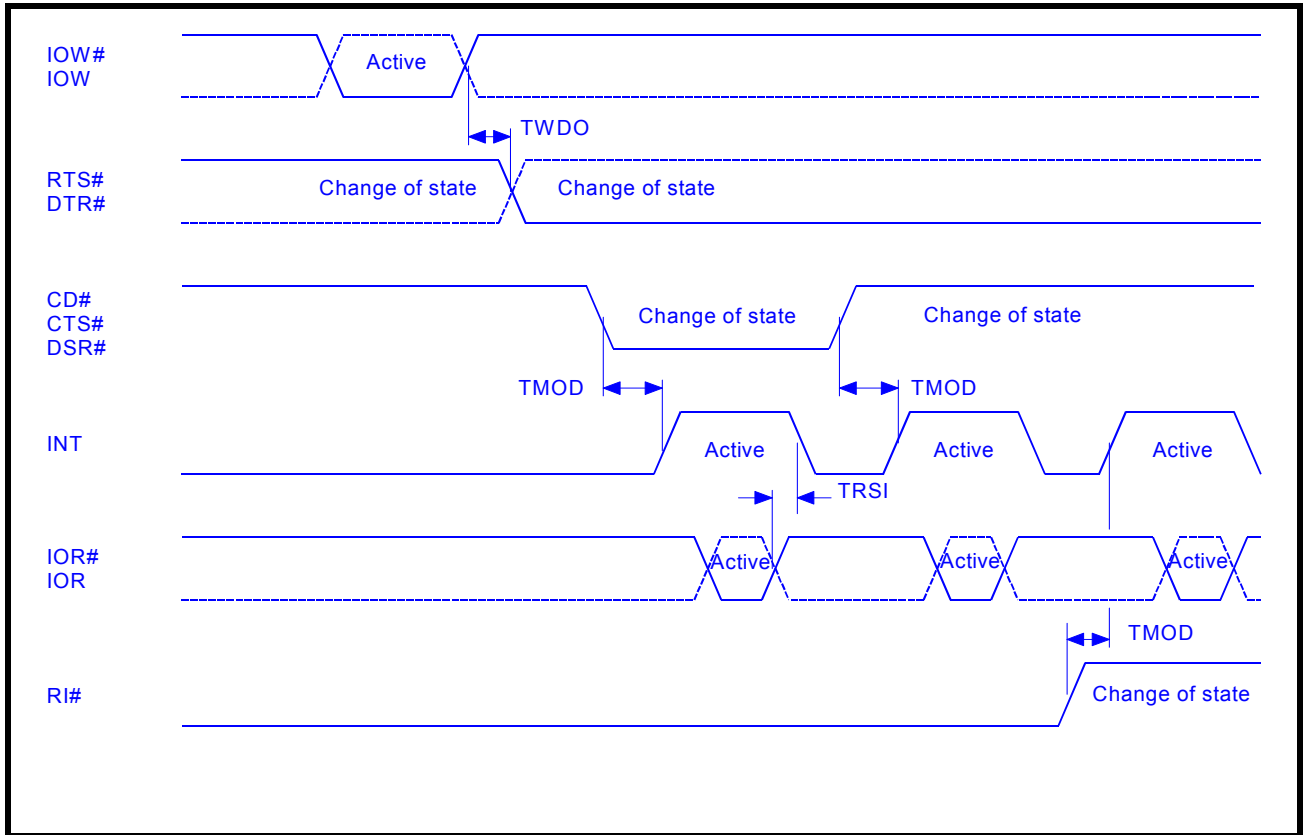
IOW#
IOW

Active

TWDO

RTS#
DTR#

Change of state

Change of state

CD#
CTS#
DSR#

Change of state

Change of state

TMOD

TMOD

INT

Active

Active

Active

TRSI

IOR#
IOR

Active

Active

Active

TMOD

RI#

Change of state